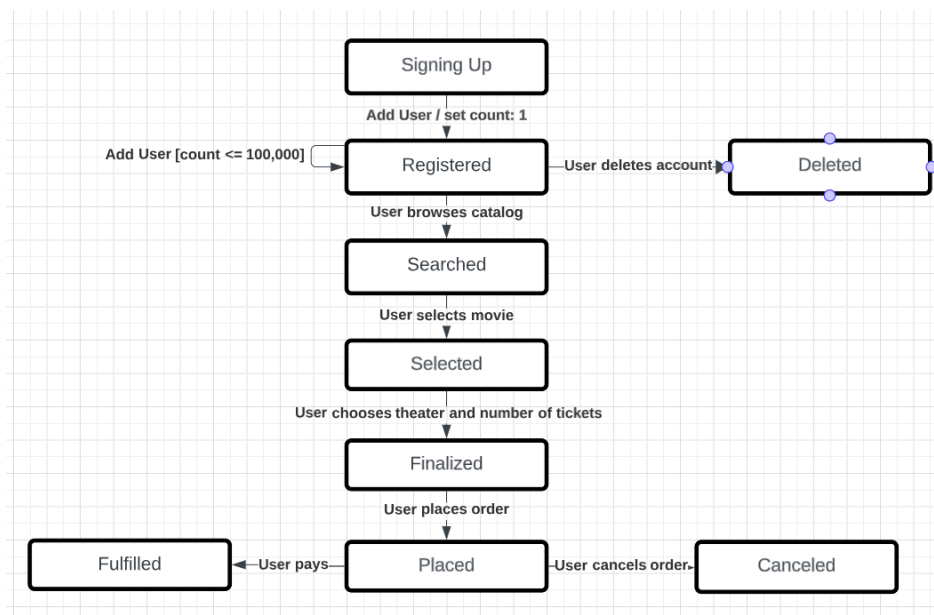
Signing Up

Add User / set count: 1

Add User [count <= 100,000]

Registered

User deletes account

Deleted

User browses catalog

Searched

User selects movie

Selected

User chooses theater and number of tickets

Finalized

User places order

Fulfilled

User pays

Placed

User cancels order

Canceled